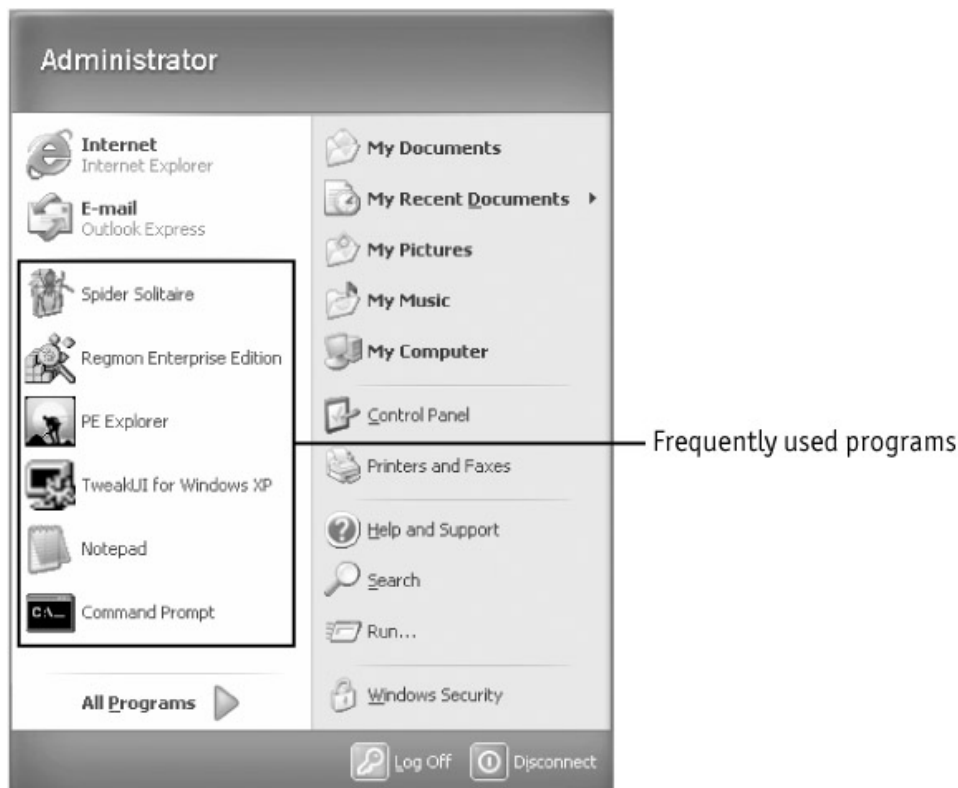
Administrator

Internet
Internet Explorer

E-mail
Outlook Express

Spider Solitaire

Regmon Enterprise Edition

PE Explorer

TweakUI for Windows XP

Notepad

Command Prompt

All Programs

My Documents

My Recent Documents

My Pictures

My Music

My Computer

Control Panel

Printers and Faxes

Help and Support

Search

Run...

Windows Security

Log Off

Disconnect

Frequently used programs